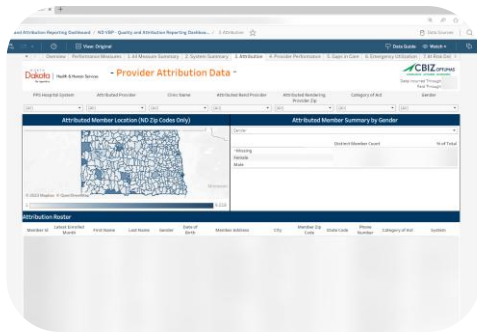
and Attribution Reporting Dashboard / ND VBP - Quality and Attribution Reporting Dashbo... / 3. Attribution

Edit Excel

View Original

Data Guide Watch

Overview Performance Measures 1. All Measure Summary 2. System Summary 3. Attribution 4. Provider Performance 5. Gaps in Care 6. Emergency Utilization 7. At Risk Ovr

Dakota | Health & Human Services

Provider Attribution Data

CBIZ OPTUMAS

Data Incurred Through:
Paid Through:

PPS Hospital System | Attributed Provider | Clinic Name | Attributed Rend Provider | Attributed Rendering Provider Zip | Category of Aid | Gender

(All) | (All) | (All) | (All) | (All) | (All) | (All)

Attributed Member Location (ND Zip Codes Only)

Attributed Member Summary by Gender

Gender

Distinct Member Count | % of Total

Missing
Female
Male

© 2023 Mapbox © OpenStreetMap

Attribution Roster

| Member Id | Latest Enrolled Month | First Name | Last Name | Gender | Date of Birth | Member Address | City | Member Zip Code | State Code | Phone Number | Category of Aid | System |
|---|---|---|---|---|---|---|---|---|---|---|---|---|